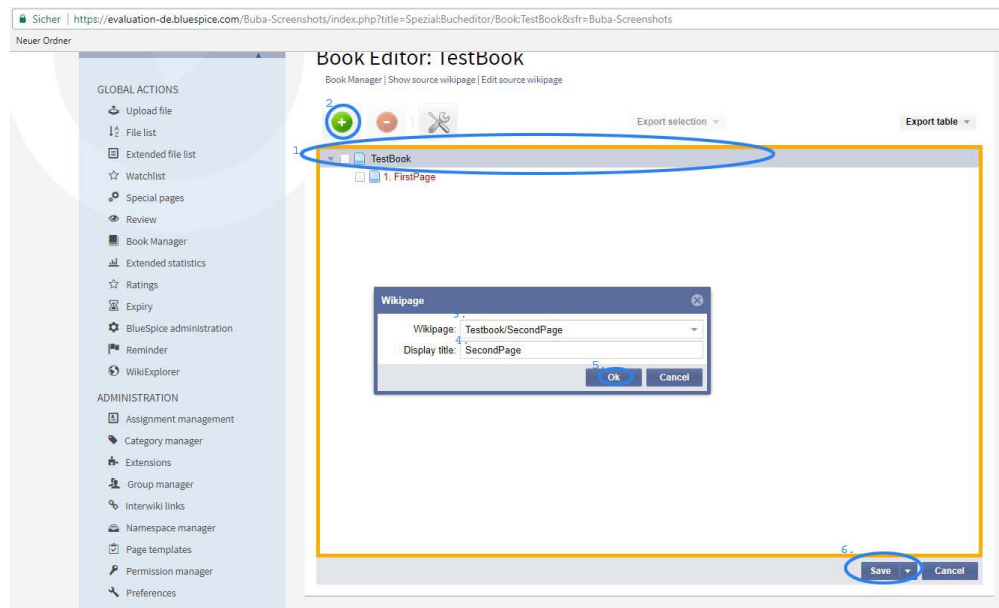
Sicher | https://evaluation-de.bluespice.com/Buba-Screenshots/index.php?title=Spezial:Bucheditor/Book:TestBook&sfr=Buba-Screenshots

Neuer Ordner

GLOBAL ACTIONS

Upload file

File list

Extended file list

Watchlist

Special pages

Review

Book Manager

Extended statistics

Ratings

Expiry

BlueSpice administration

Reminder

WikiExplorer

ADMINISTRATION

Assignment management

Category manager

Extensions

Group manager

Interwiki links

Namespace manager

Page templates

Permission manager

Preferences

Book Editor: TestBook

Book Manager | Show source wikipage | Edit source wikipage

2.

Export selection

Export table

1.

TestBook

1. FirstPage

Wikipage

3.

Wikipage: Testbook/SecondPage

4.

Display title: SecondPage

5.

Ok

Cancel

6.

Save

Cancel